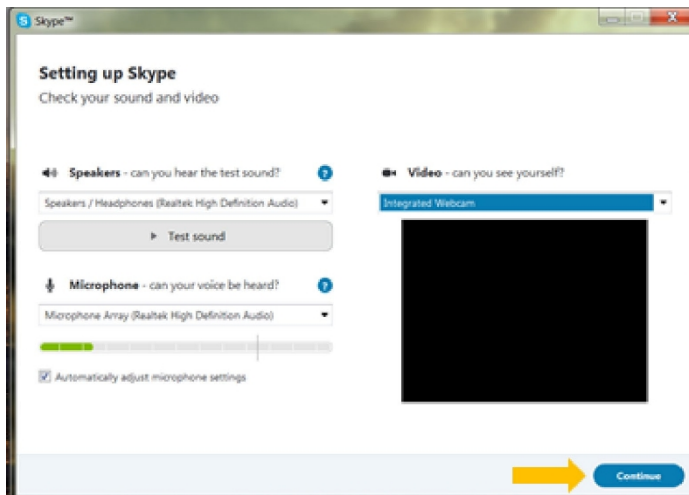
Skype™

Setting up Skype

Check your sound and video

Speakers - can you hear the test sound?

?

Speakers / Headphones (Realtek High Definition Audio)

Test sound

Microphone - can your voice be heard?

?

Microphone Array (Realtek High Definition Audio)

Automatically adjust microphone settings

Video - can you see yourself?

Integrated Webcam

Continue